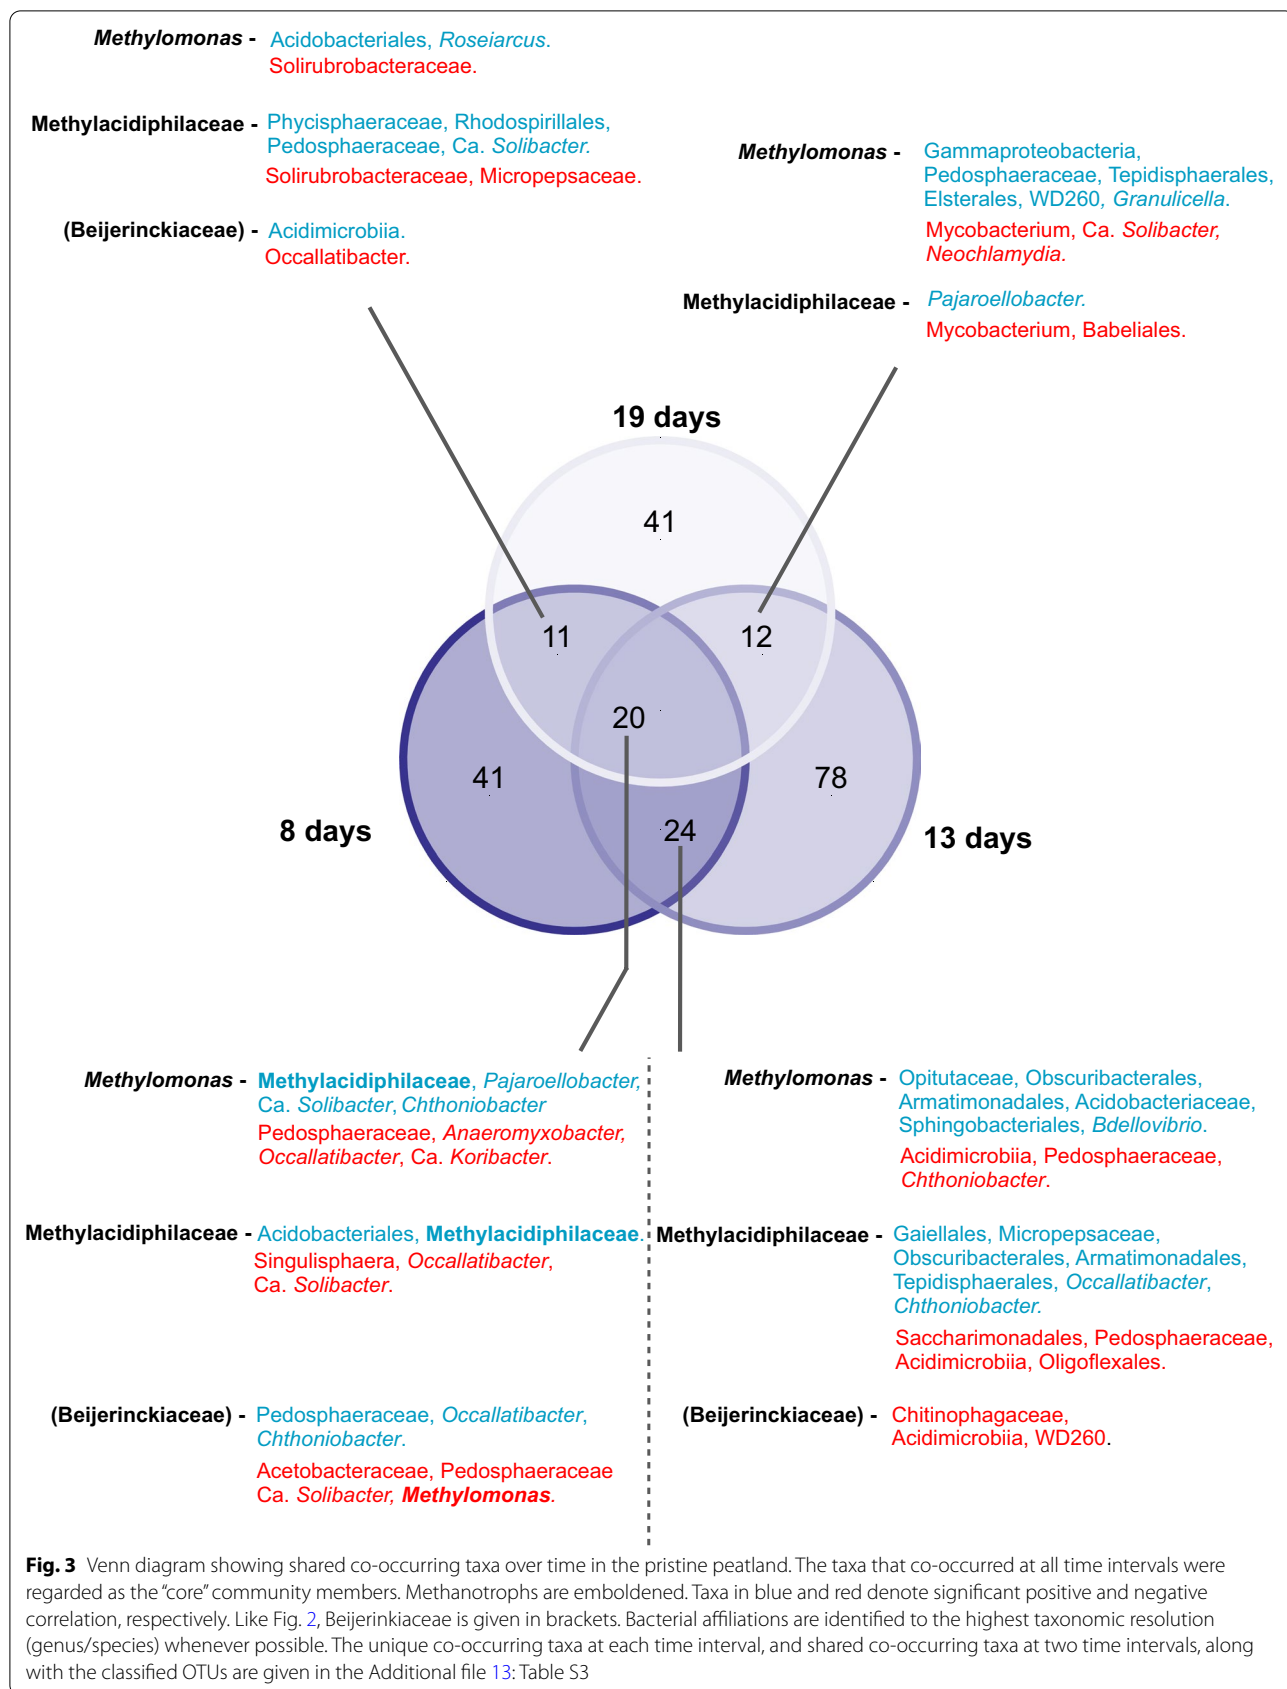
Methylomonas - Acidobacteriales, Roseiarcus.
Solirubrobacteraceae.

Methylacidiphilaceae - Phycisphaeraceae, Rhodospirillales, Pedosphaeraceae, Ca. Solibacter.
Solirubrobacteraceae, Micropepsaceae.

(Beijerinckiaceae) - Acidimicrobiia.
Occallatibacter.

Methylomonas - Gammaproteobacteria, Pedosphaeraceae, Tepidisphaerales, Elsterales, WD260, Granulicella.
Mycobacterium, Ca. Solibacter, Neochlamydia.

Methylacidiphilaceae - Pajaroellobacter.
Mycobacterium, Babeliales.

19 days

41

11

12

20

41

78

24

8 days

13 days

Methylomonas - Methylacidiphilaceae, Pajaroellobacter, Ca. Solibacter, Chthoniobacter
Pedosphaeraceae, Anaeromyxobacter, Occallatibacter, Ca. Koribacter.

Methylacidiphilaceae - Acidobacteriales, Methylacidiphilaceae.
Singulisphaera, Occallatibacter, Ca. Solibacter.

(Beijerinckiaceae) - Pedosphaeraceae, Occallatibacter, Chthoniobacter.
Acetobacteraceae, Pedosphaeraceae Ca. Solibacter, Methylomonas.

Methylomonas - Opitutaceae, Obscuribacterales, Armatimonadales, Acidobacteriaceae, Sphingobacteriales, Bdellovibrio.
Acidimicrobiia, Pedosphaeraceae, Chthoniobacter.

Methylacidiphilaceae - Gaiellales, Micropepsaceae, Obscuribacterales, Armatimonadales, Tepidisphaerales, Occallatibacter, Chthoniobacter.
Saccharimonadales, Pedosphaeraceae, Acidimicrobiia, Oligoflexales.

(Beijerinckiaceae) - Chitinophagaceae, Acidimicrobiia, WD260.

Fig. 3 Venn diagram showing shared co-occurring taxa over time in the pristine peatland. The taxa that co-occurred at all time intervals were regarded as the "core" community members. Methanotrophs are emboldened. Taxa in blue and red denote significant positive and negative correlation, respectively. Like Fig. 2, Beijerinkiaceae is given in brackets. Bacterial affiliations are identified to the highest taxonomic resolution (genus/species) whenever possible. The unique co-occurring taxa at each time interval, and shared co-occurring taxa at two time intervals, along with the classified OTUs are given in the Additional file 13: Table S3